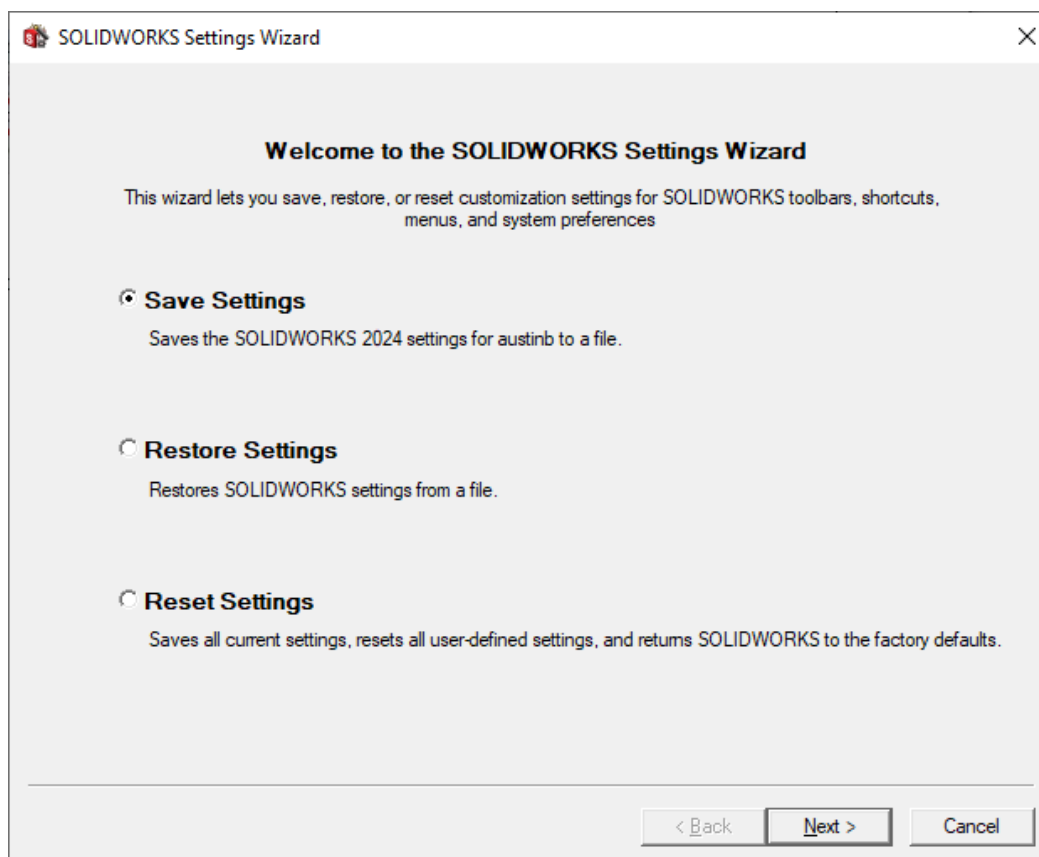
SOLIDWORKS Settings Wizard

×

Welcome to the SOLIDWORKS Settings Wizard

This wizard lets you save, restore, or reset customization settings for SOLIDWORKS toolbars, shortcuts, menus, and system preferences

Save Settings

Saves the SOLIDWORKS 2024 settings for austinb to a file.

Restore Settings

Restores SOLIDWORKS settings from a file.

Reset Settings

Saves all current settings, resets all user-defined settings, and returns SOLIDWORKS to the factory defaults.

< Back

Next >

Cancel